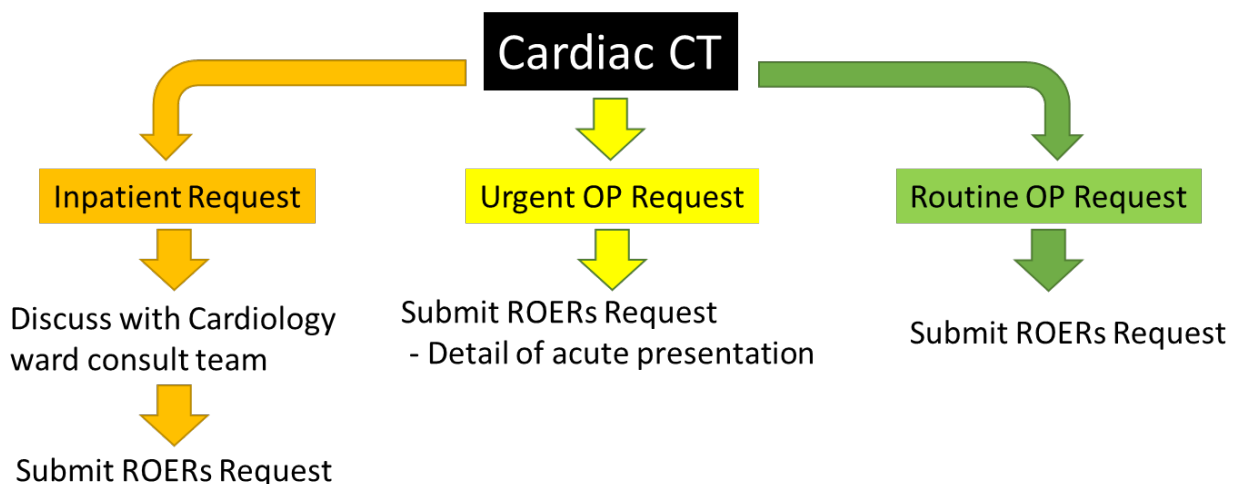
Cardiac CT

Inpatient Request

Discuss with Cardiology ward consult team

Submit ROERs Request

Urgent OP Request

Submit ROERs Request
- Detail of acute presentation

Routine OP Request

Submit ROERs Request